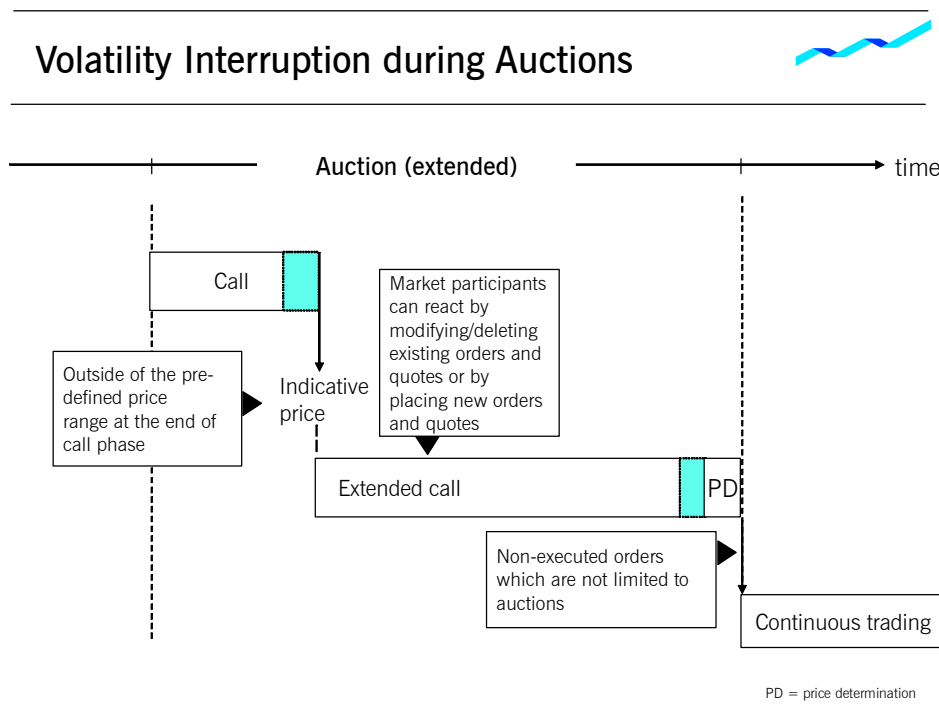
Volatility Interruption during Auctions

Auction (extended)

time

Call

Market participants can react by modifying/deleting existing orders and quotes or by placing new orders and quotes

Outside of the predefined price range at the end of call phase

Indicative price

Extended call

PD

Non-executed orders which are not limited to auctions

Continuous trading

PD = price determination